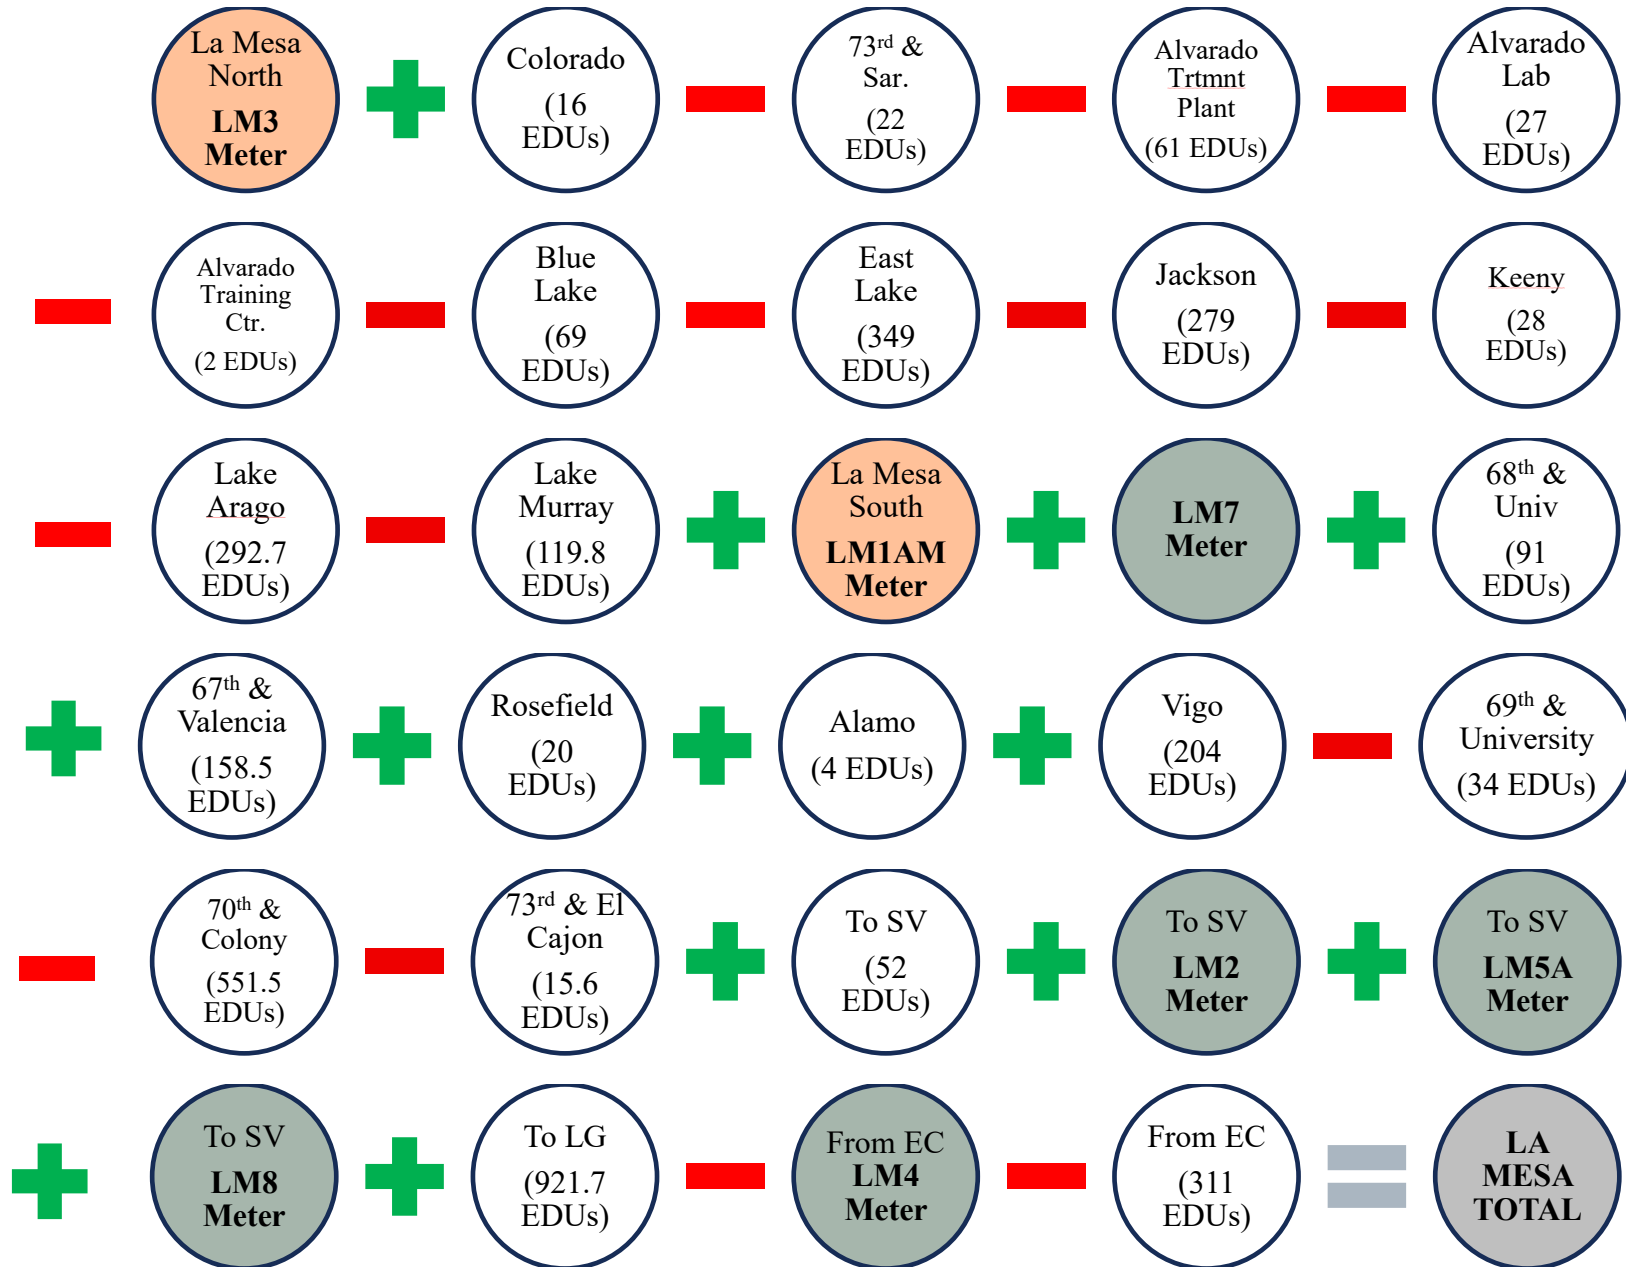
La Mesa North
**LM3 Meter**

Colorado
(16 EDUs)

$73^{rd}$ & Sar.
(22 EDUs)

Alvarado Trtmnt Plant
(61 EDUs)

Alvarado Lab
(27 EDUs)

Alvarado Training Ctr.
(2 EDUs)

Blue Lake
(69 EDUs)

East Lake
(349 EDUs)

Jackson
(279 EDUs)

Keeny
(28 EDUs)

Lake Arago
(292.7 EDUs)

Lake Murray
(119.8 EDUs)

La Mesa South
**LM1AM Meter**

**LM7 Meter**

$68^{th}$ & Univ
(91 EDUs)

$67^{th}$ & Valencia
(158.5 EDUs)

Rosefield
(20 EDUs)

Alamo
(4 EDUs)

Vigo
(204 EDUs)

$69^{th}$ & University
(34 EDUs)

$70^{th}$ & Colony
(551.5 EDUs)

$73^{rd}$ & El Cajon
(15.6 EDUs)

To SV
(52 EDUs)

To SV
**LM2 Meter**

To SV
**LM5A Meter**

To SV
**LM8 Meter**

To LG
(921.7 EDUs)

From EC
**LM4 Meter**

From EC
(311 EDUs)

**LA MESA TOTAL**